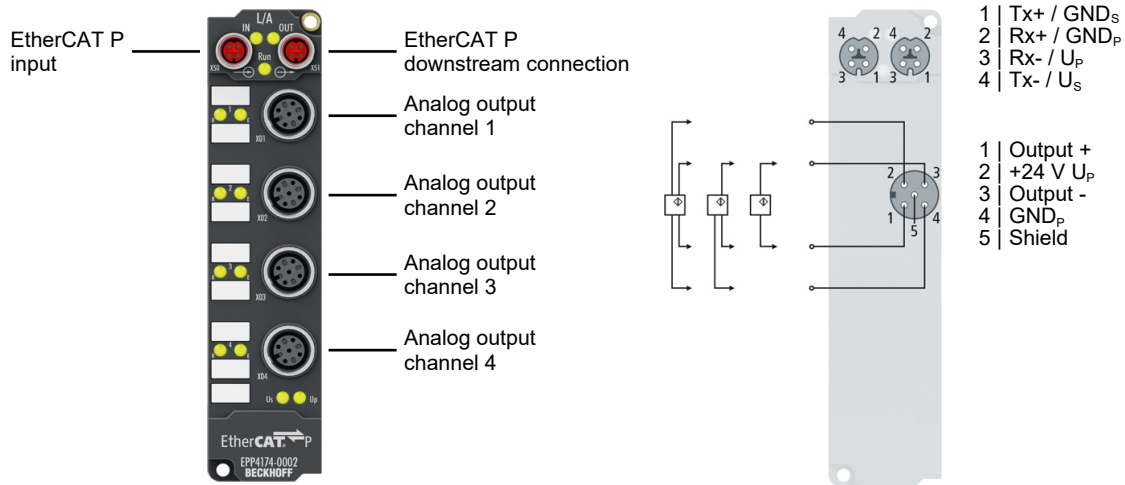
EtherCAT P input

L/A
IN OUT
X50 Run X51

EtherCAT P downstream connection

X01
Analog output channel 1

X02
Analog output channel 2

X03
Analog output channel 3

X04
Analog output channel 4

Us Up

EtherCAT P
EPP4174-0002
BECKHOFF

4 2 4 2
3 1 3 1

1 | Tx+ / GND$_S$
2 | Rx+ / GND$_P$
3 | Rx- / U$_P$
4 | Tx- / U$_S$

2 3
1 5 4

1 | Output +
2 | +24 V U$_P$
3 | Output -
4 | GND$_P$
5 | Shield